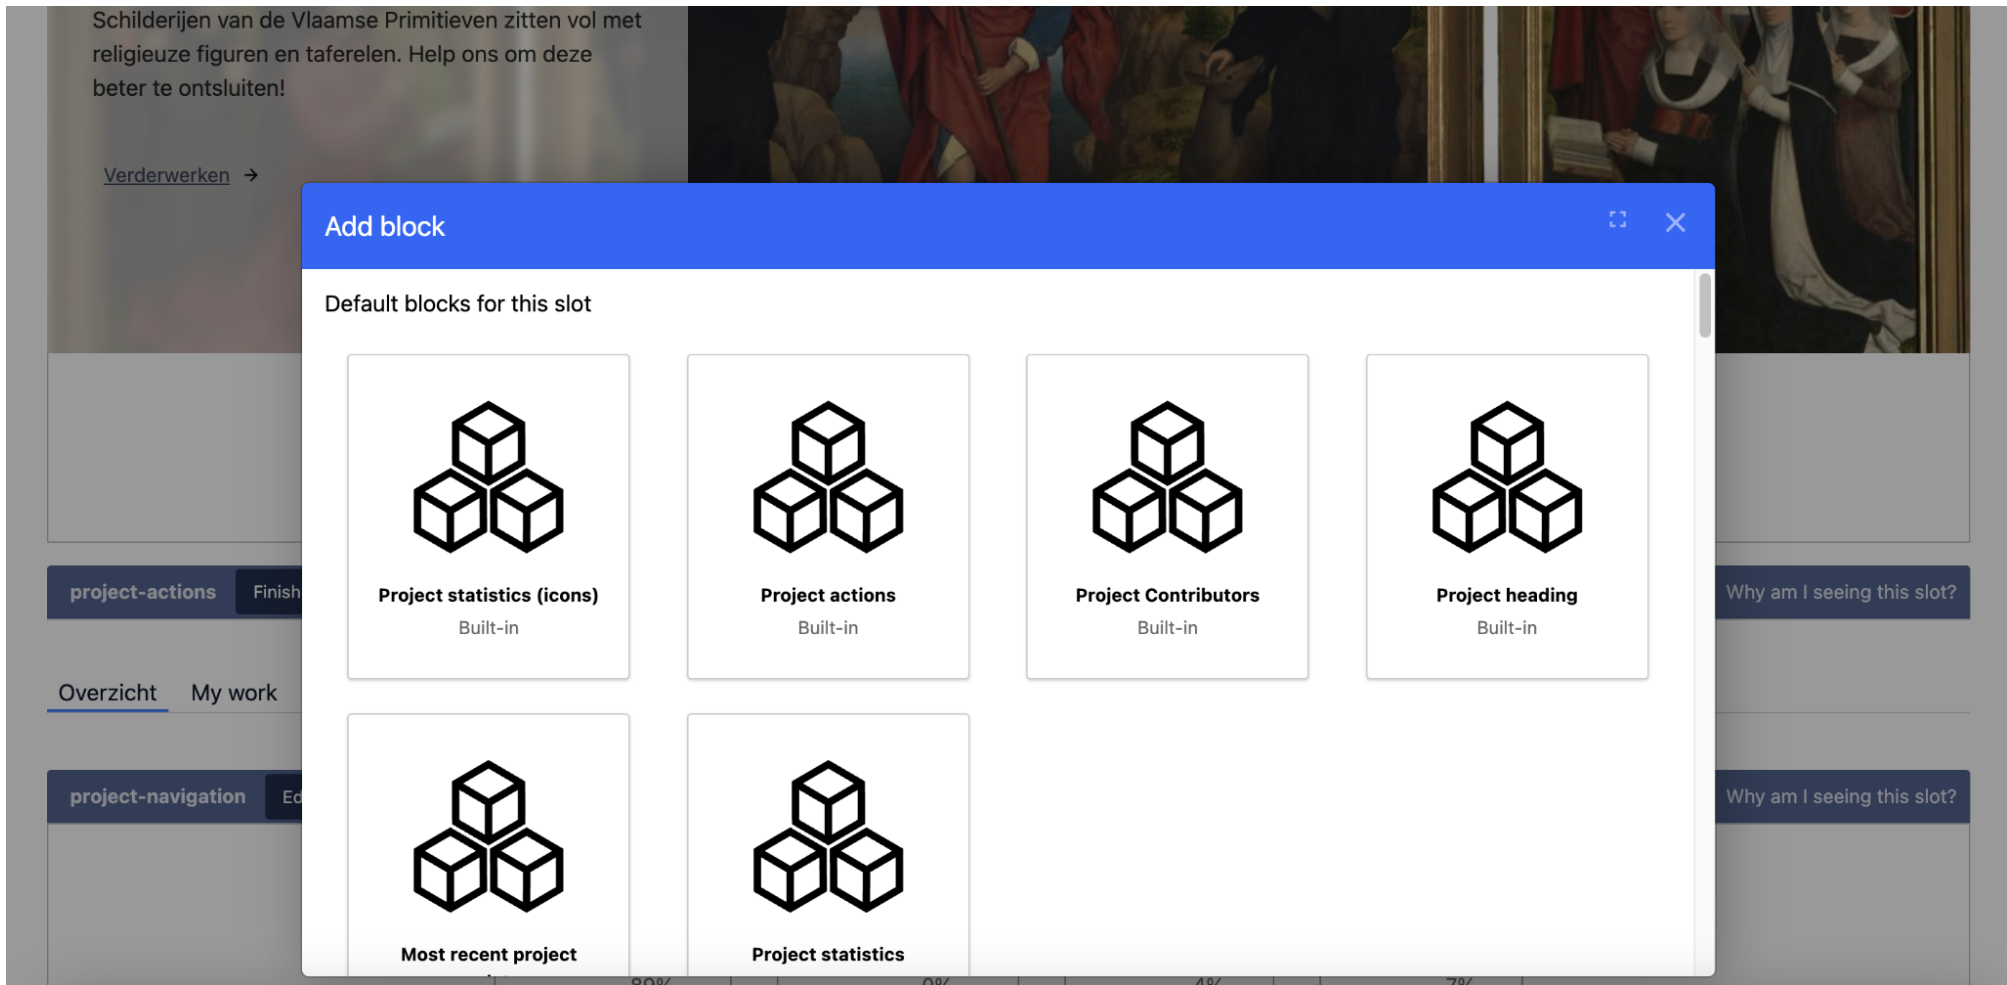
Schilderijen van de Vlaamse Primitieven zitten vol met religieuze figuren en taferelen. Help ons om deze beter te ontsluiten!

Verderwerken →

project-actions Finish

Why am I seeing this slot?

Overzicht My work

project-navigation Ed

Why am I seeing this slot?

Add block

Default blocks for this slot

Project statistics (icons)
Built-in

Project actions
Built-in

Project Contributors
Built-in

Project heading
Built-in

Most recent project

Project statistics